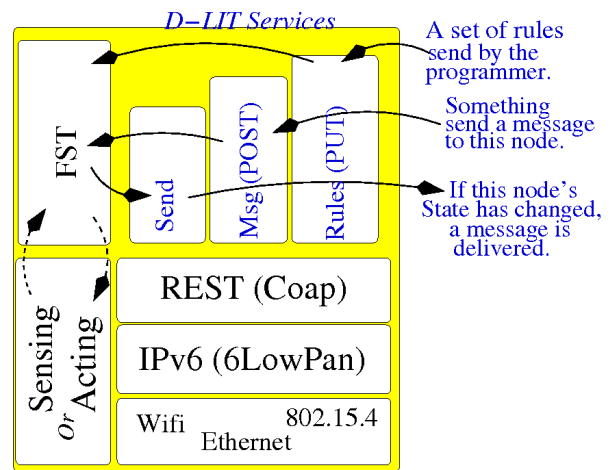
D–LIT Services

A set of rules send by the programmer.

Something send a message to this node.

If this node's State has changed, a message is delivered.

FST

Send

Msg (POST)

Rules (PUT)

Sensing or Acting

REST (Coap)

IPv6 (6LowPan)

Wifi

Ethernet

802.15.4